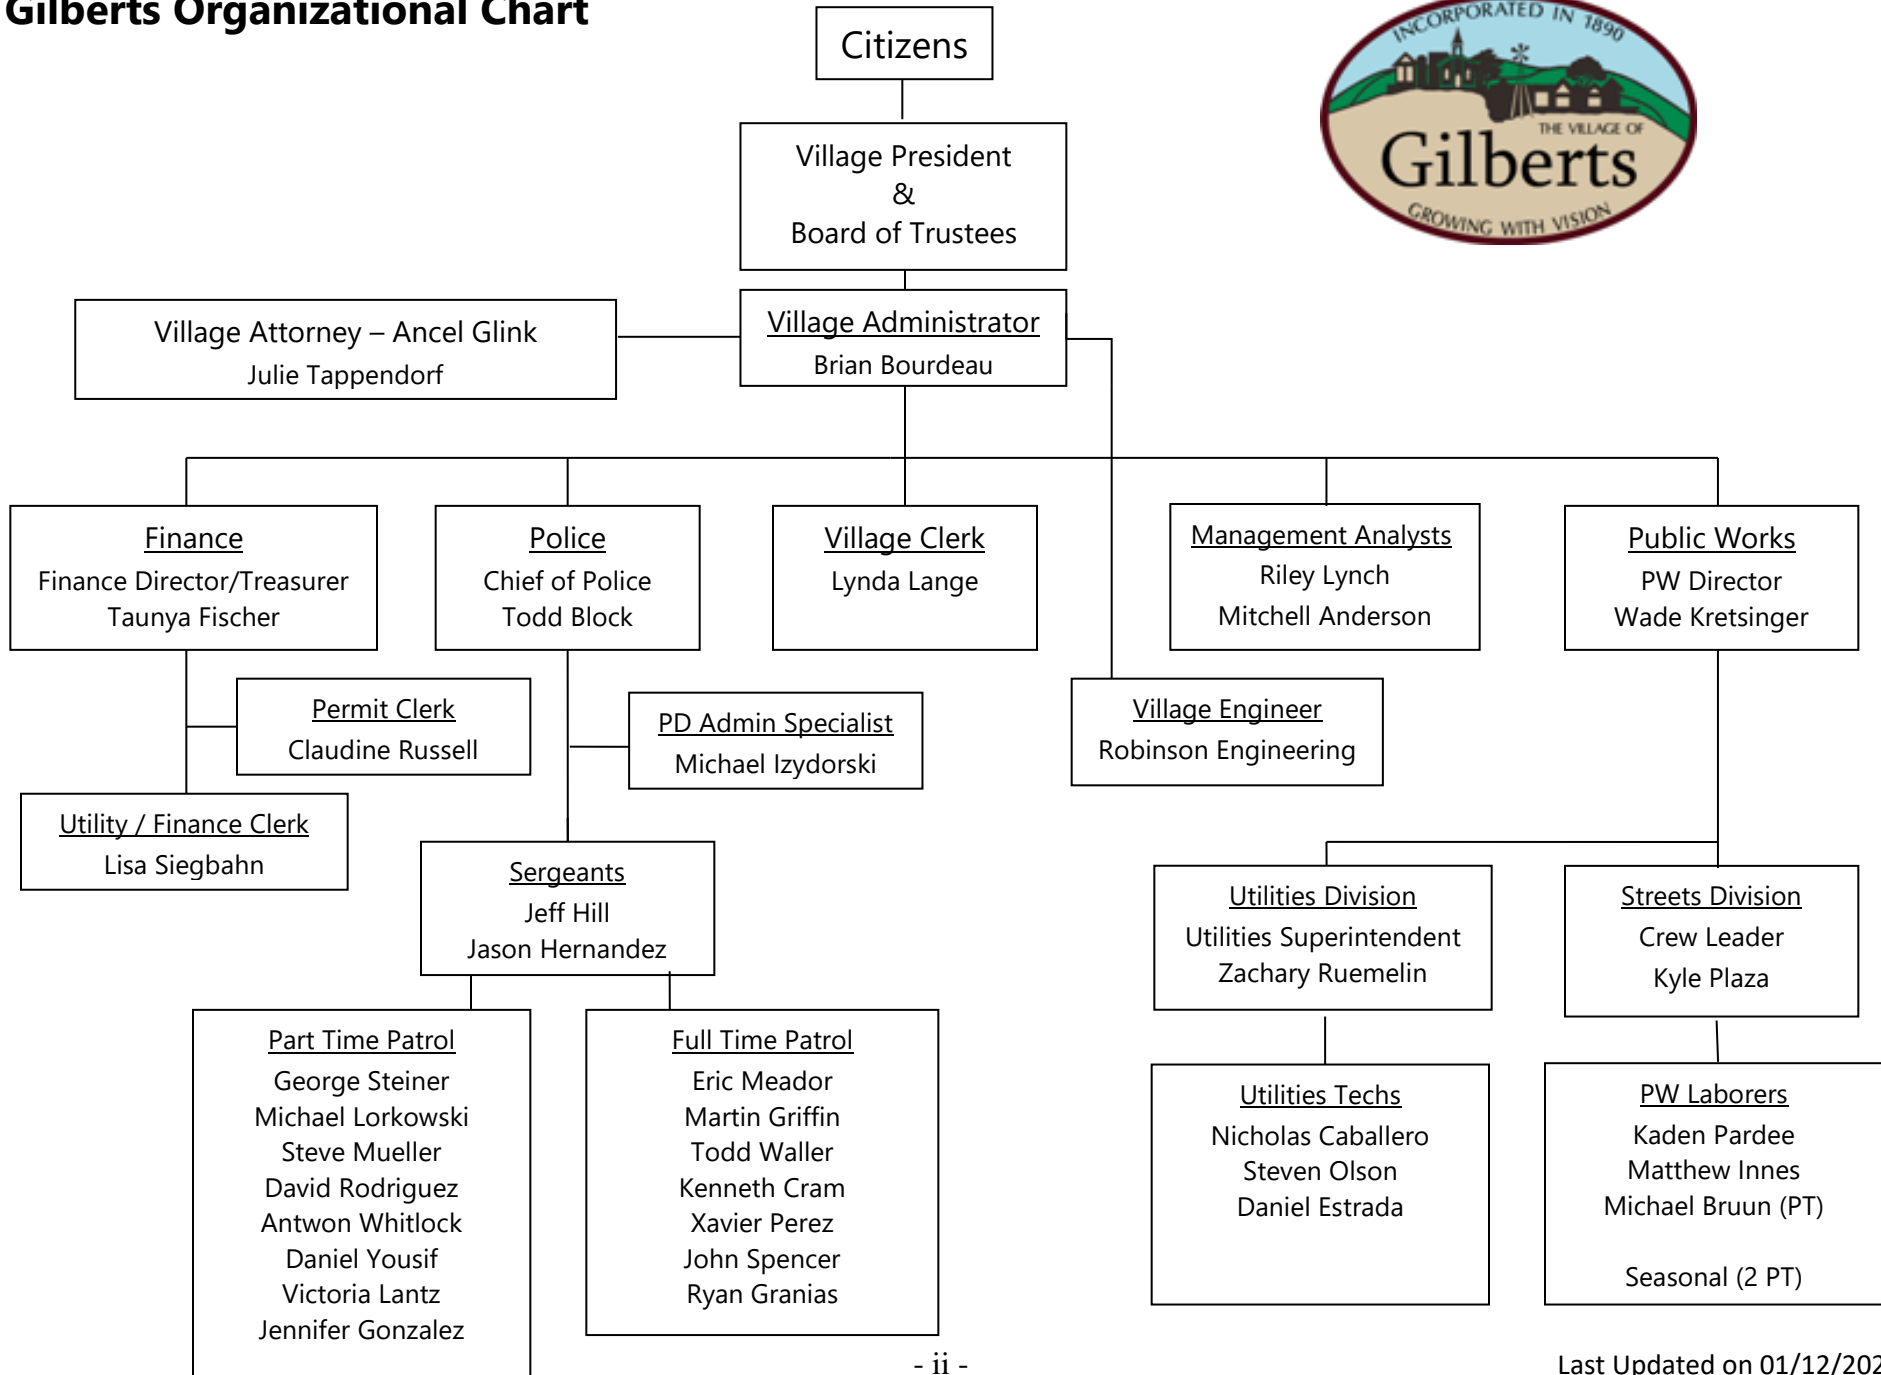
Gilberts Organizational Chart

INCORPORATED IN 1890
THE VILLAGE OF
Gilberts
GROWING WITH VISION

Citizens

Village President
&
Board of Trustees

Village Attorney – Ancel Glink
Julie Tappendorf

Village Administrator
Brian Bourdeau

Finance
Finance Director/Treasurer
Taunya Fischer

Police
Chief of Police
Todd Block

Village Clerk
Lynda Lange

Management Analysts
Riley Lynch
Mitchell Anderson

Public Works
PW Director
Wade Kretsinger

Permit Clerk
Claudine Russell

PD Admin Specialist
Michael Izydorski

Village Engineer
Robinson Engineering

Utility / Finance Clerk
Lisa Siegbahn

Sergeants
Jeff Hill
Jason Hernandez

Utilities Division
Utilities Superintendent
Zachary Ruemelin

Streets Division
Crew Leader
Kyle Plaza

Part Time Patrol
George Steiner
Michael Lorkowski
Steve Mueller
David Rodriguez
Antwon Whitlock
Daniel Yousif
Victoria Lantz
Jennifer Gonzalez

Full Time Patrol
Eric Meador
Martin Griffin
Todd Waller
Kenneth Cram
Xavier Perez
John Spencer
Ryan Granias

Utilities Techs
Nicholas Caballero
Steven Olson
Daniel Estrada

PW Laborers
Kaden Pardee
Matthew Innes
Michael Bruun (PT)

Seasonal (2 PT)

- ii -

Last Updated on 01/12/202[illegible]